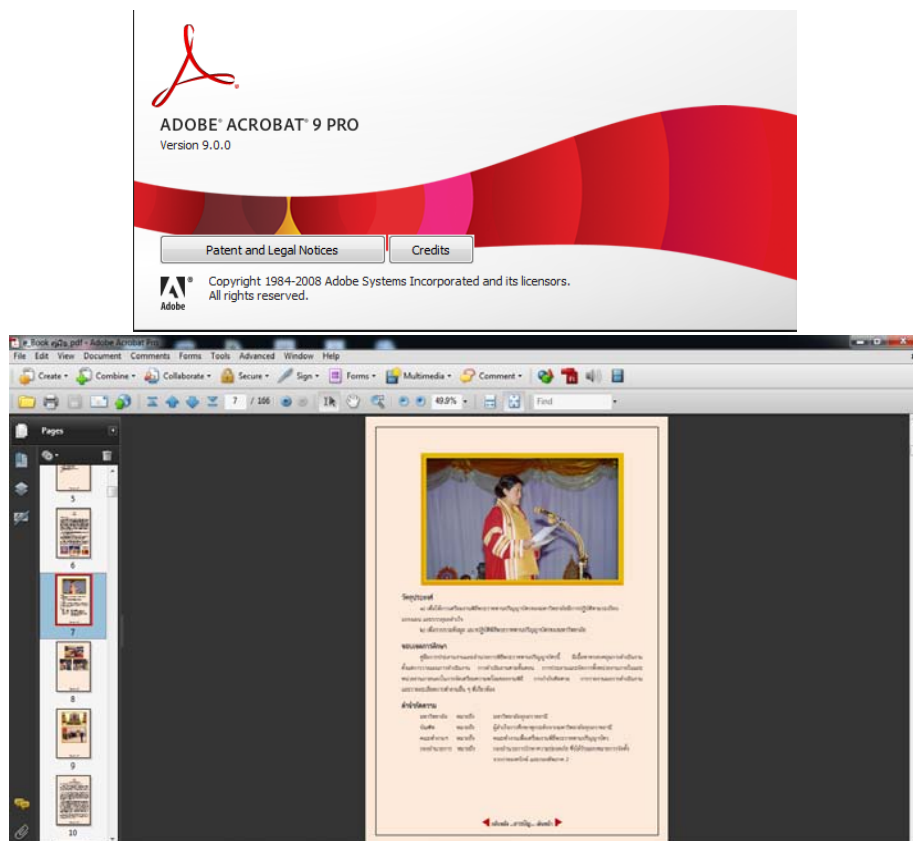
ADOBE® ACROBAT® 9 PRO
Version 9.0.0

Patent and Legal Notices

Credits

Adobe

Copyright 1984-2008 Adobe Systems Incorporated and its licensors. All rights reserved.

e_Book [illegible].pdf - Adobe Acrobat Pro

File Edit View Document Comments Forms Tools Advanced Window Help

Create Combine Collaborate Secure Sign Forms Multimedia Comment

7 / 106 49.9% Find

Pages

5
6
7
8
9
10

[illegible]